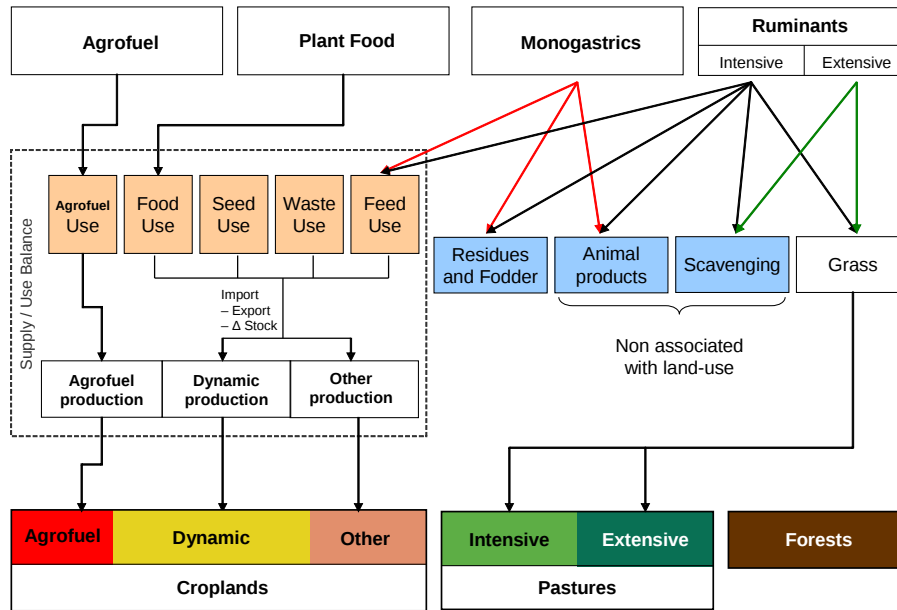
Agrofuel

Plant Food

Monogastrics

Ruminants

Intensive

Extensive

Supply / Use Balance

Agrofuel Use

Food Use

Seed Use

Waste Use

Feed Use

Residues and Fodder

Animal products

Scavenging

Grass

Import
– Export
– Δ Stock

Non associated with land-use

Agrofuel production

Dynamic production

Other production

Agrofuel

Dynamic

Other

Croplands

Intensive

Extensive

Pastures

Forests